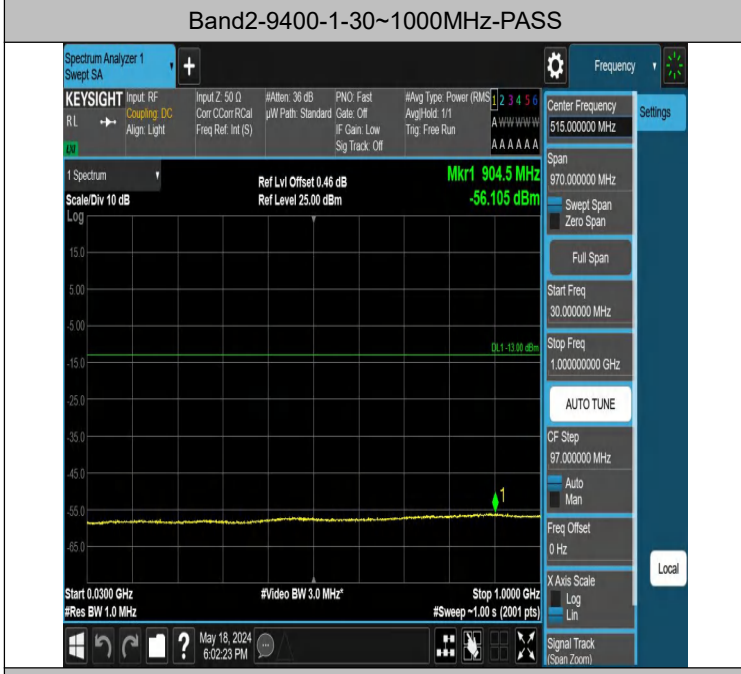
Band2-9400-1-30~1000MHz-PASS

Spectrum Analyzer 1
Swept SA

Frequency

KEYSIGHT Input: RF
RL Coupling: DC
Align: Light
LXI

Input Z: 50 Ω
Corr CCorr RCal
Freq Ref: Int (S)

#Atten: 36 dB
µW Path: Standard

PNO: Fast
Gate: Off
IF Gain: Low
Sig Track: Off

#Avg Type: Power (RMS)
Avg|Hold: 1/1
Trig: Free Run

1 2 3 4 5 6
A WWWWW
A A A A A A

Center Frequency
515.000000 MHz

Settings

1 Spectrum
Scale/Div 10 dB
Log

Ref Lvl Offset 0.46 dB
Ref Level 25.00 dBm

Mkr1 904.5 MHz
-56.105 dBm

15.0
5.00
-5.00
-15.0
-25.0
-35.0
-45.0
-55.0
-65.0

DL1 -13.00 dBm

1

Span
970.000000 MHz
Swept Span
Zero Span

Full Span

Start Freq
30.000000 MHz

Stop Freq
1.000000000 GHz

AUTO TUNE

CF Step
97.000000 MHz
Auto
Man

Freq Offset
0 Hz

Local

X Axis Scale
Log
Lin

Start 0.0300 GHz
#Res BW 1.0 MHz

#Video BW 3.0 MHz*

Stop 1.0000 GHz
#Sweep ~1.00 s (2001 pts)

May 18, 2024
6:02:23 PM

Signal Track
(Span Zoom)